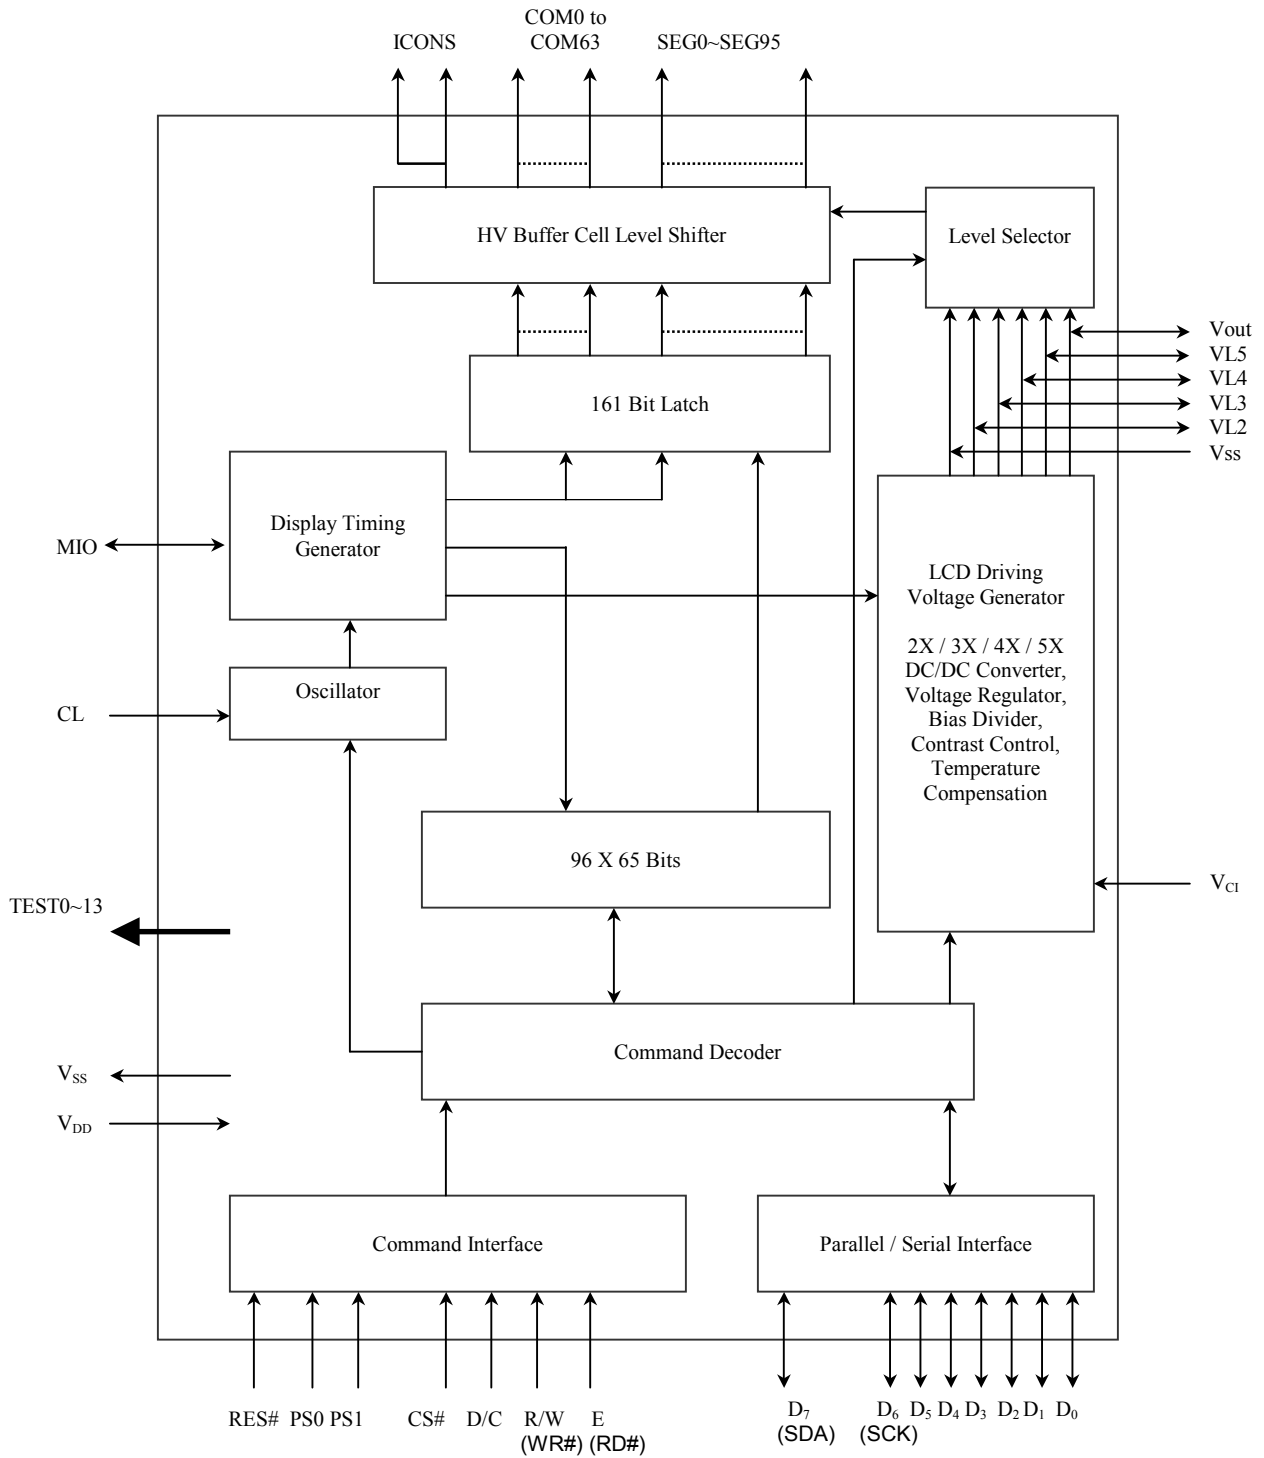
ICONS

COM0 to COM63

SEG0~SEG95

HV Buffer Cell Level Shifter

Level Selector

161 Bit Latch

Vout
VL5
VL4
VL3
VL2
Vss

Display Timing Generator

MIO

LCD Driving Voltage Generator

2X / 3X / 4X / 5X DC/DC Converter, Voltage Regulator, Bias Divider, Contrast Control, Temperature Compensation

Oscillator

CL

96 X 65 Bits

$V_{CI}$

TEST0~13

Command Decoder

$V_{SS}$

$V_{DD}$

Command Interface

Parallel / Serial Interface

RES# PS0 PS1 CS# D/C R/W (WR#) E (RD#)

$D_7$ (SDA) $D_6$ (SCK) $D_5$ $D_4$ $D_3$ $D_2$ $D_1$ $D_0$